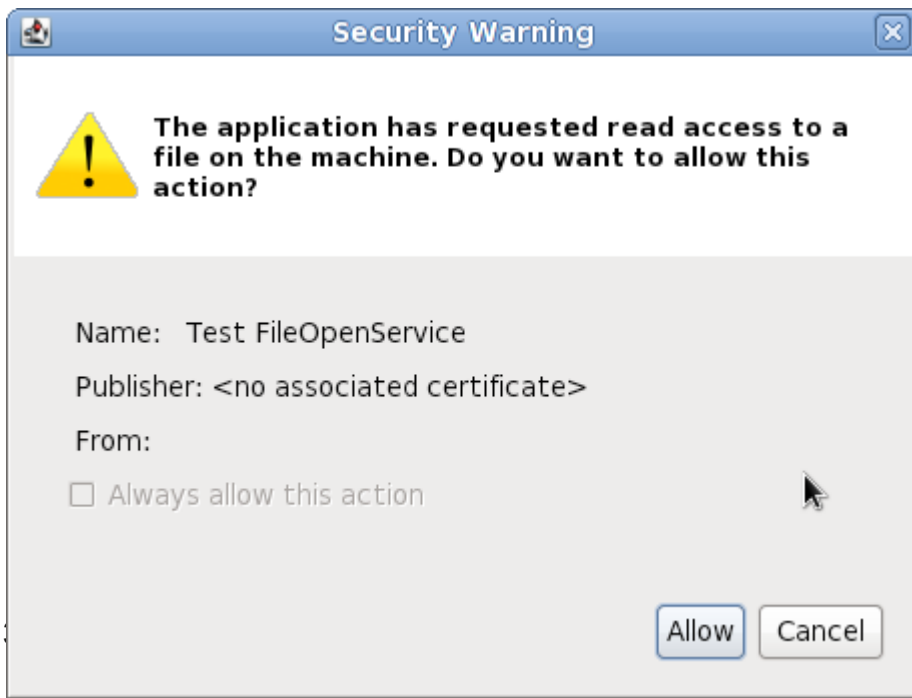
Security Warning

The application has requested read access to a file on the machine. Do you want to allow this action?

Name: Test FileOpenService

Publisher: <no associated certificate>

From:

Always allow this action

Allow Cancel